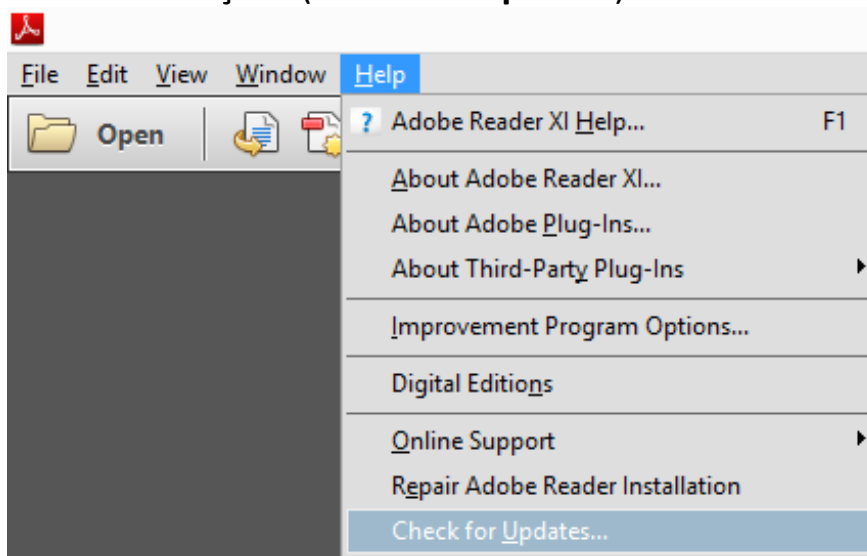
File Edit View Window Help

Open

Adobe Reader XI Help... F1

About Adobe Reader XI...

About Adobe Plug-Ins...

About Third-Party Plug-Ins

Improvement Program Options...

Digital Editions

Online Support

Repair Adobe Reader Installation

Check for Updates...